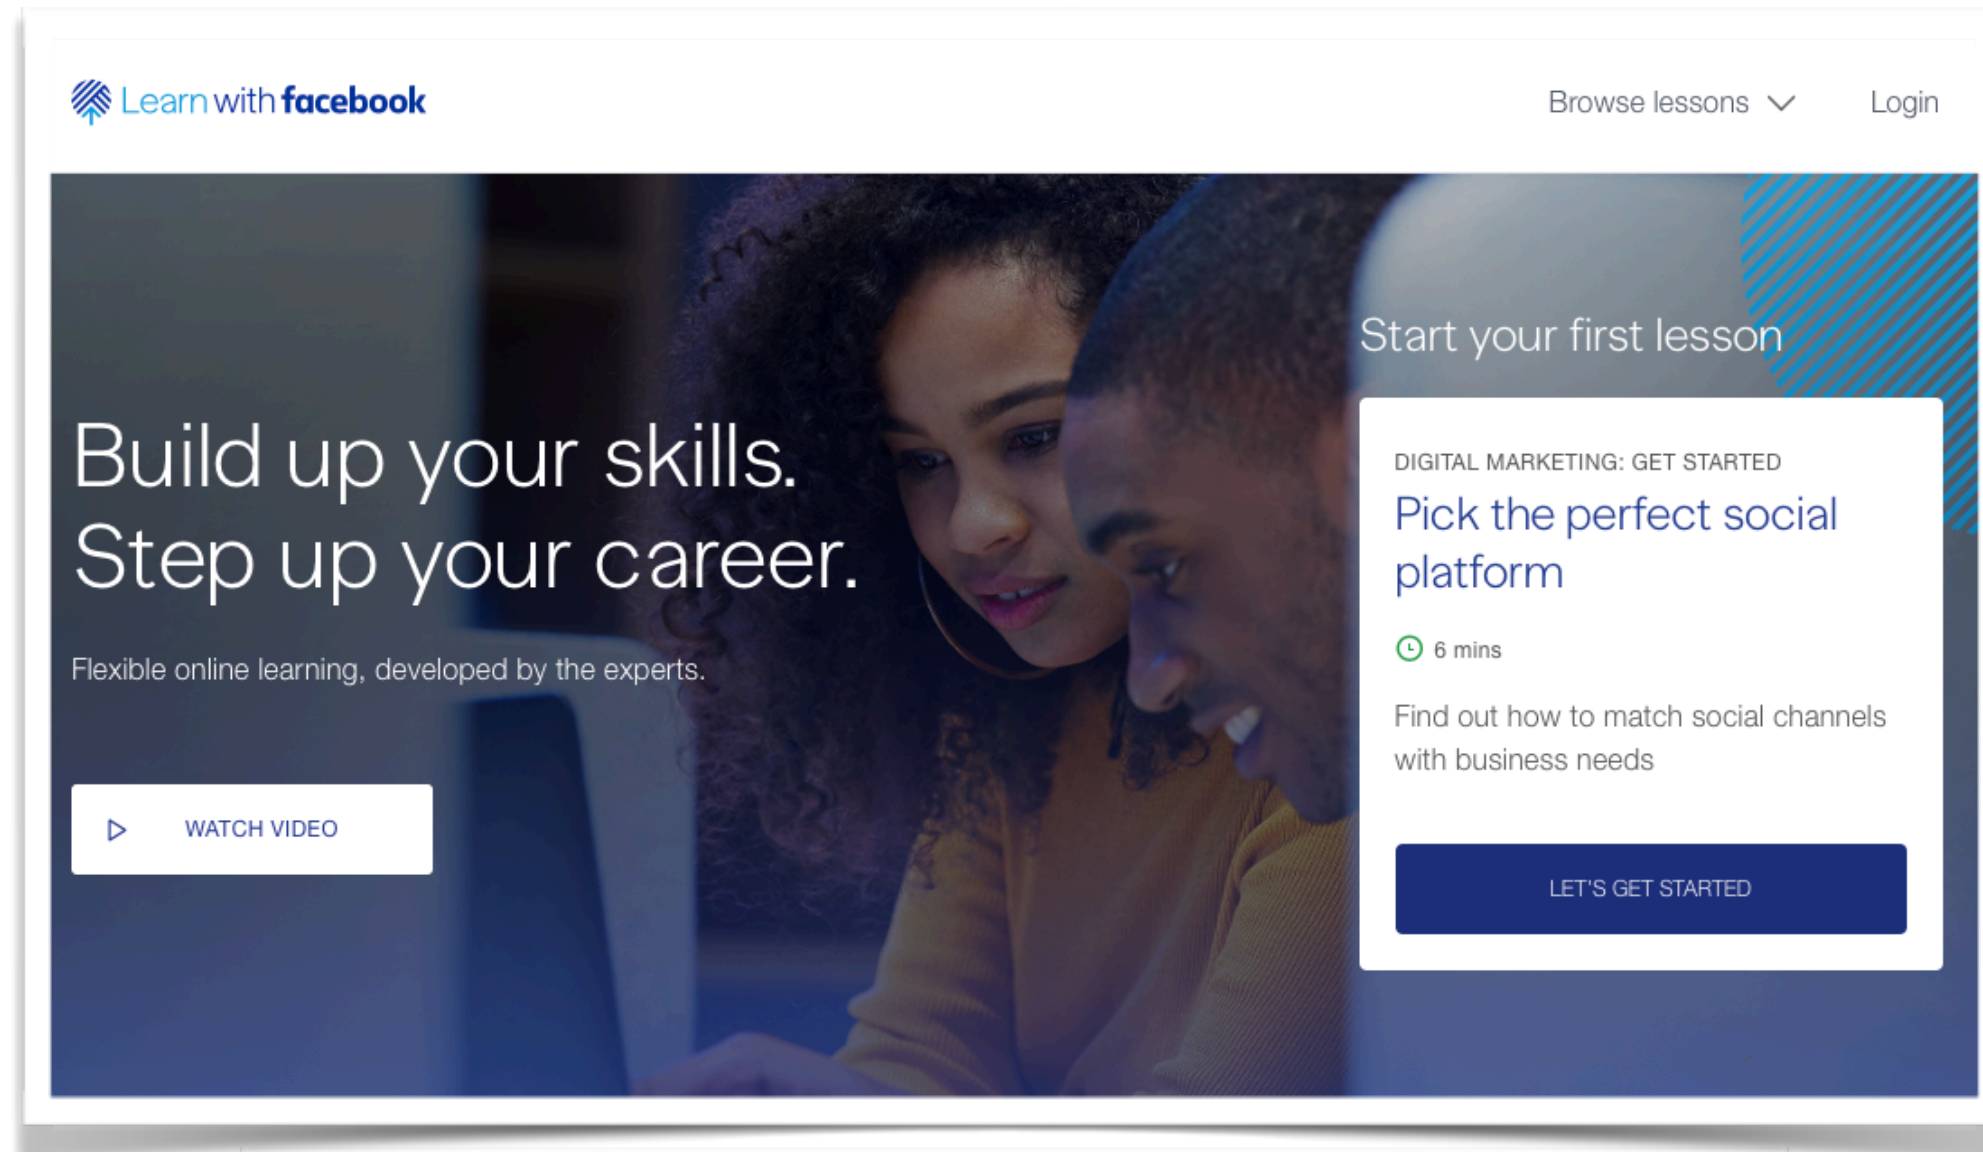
Learn with facebook

Browse lessons

Login

Build up your skills.
Step up your career.

Flexible online learning, developed by the experts.

WATCH VIDEO

Start your first lesson

DIGITAL MARKETING: GET STARTED

Pick the perfect social platform

6 mins

Find out how to match social channels with business needs

LET'S GET STARTED